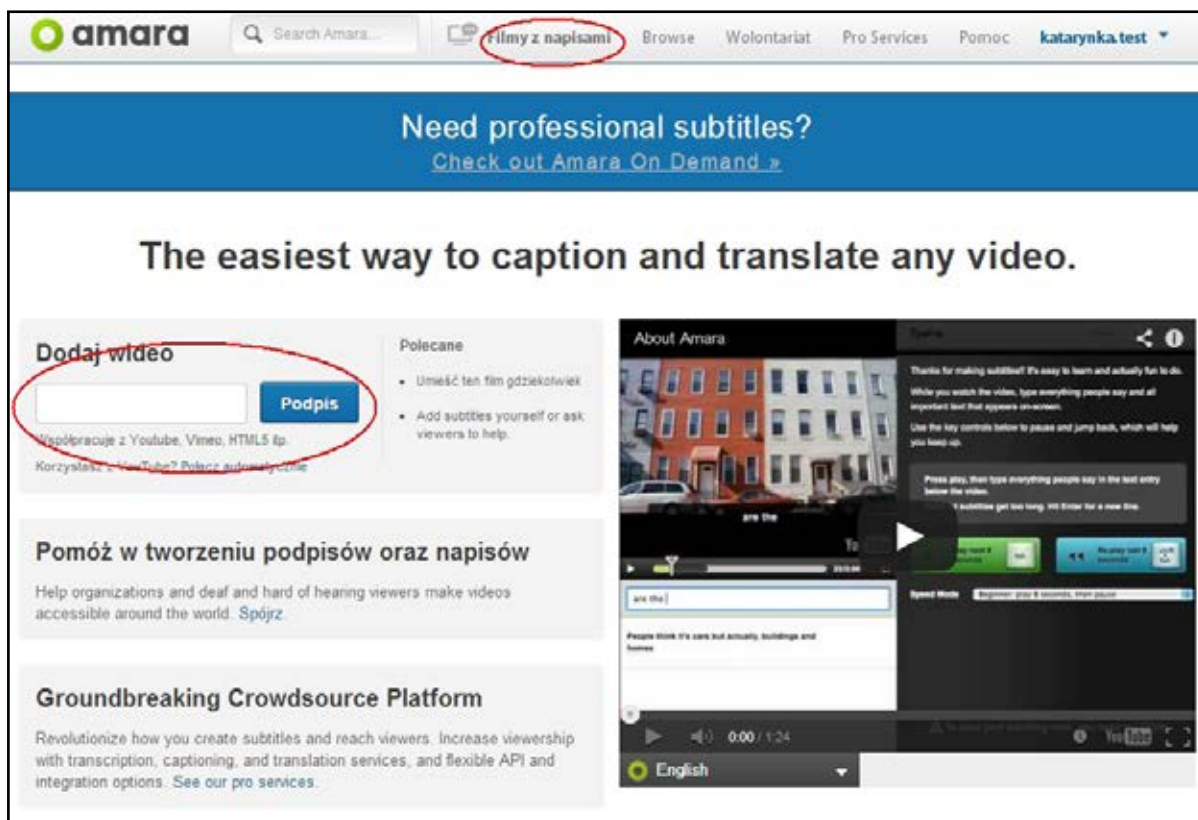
amara Search Amara... Filmy z napisami Browse Wolontariat Pro Services Pomoc katarynka.test

Need professional subtitles?
Check out Amara On Demand »

The easiest way to caption and translate any video.

Dodaj wideo

Podpis

Współpracuje z Youtube, Vimeo, HTML5 itp.

Korzystasz z YouTube? Połącz automatycznie

Polecane

• Umieść ten film gdziekolwiek

• Add subtitles yourself or ask viewers to help.

About Amara

Thanks for making subtitles! It's easy to learn and actually fun to do.

While you watch the video, type everything people say and all important text that appears on-screen.

Use the key controls below to pause and jump back, which will help you keep up.

Press play, then type everything people say in the text entry below the video.

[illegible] subtitles get too long. Hit Enter for a new line.

are the

are the

People think it's cars but actually, buildings and homes

Speed Mode Beginner: play 8 seconds, then pause

0:00 / 1:24

English

Pomóż w tworzeniu podpisów oraz napisów

Help organizations and deaf and hard of hearing viewers make videos accessible around the world. Spójrz.

Groundbreaking Crowdsource Platform

Revolutionize how you create subtitles and reach viewers. Increase viewership with transcription, captioning, and translation services, and flexible API and integration options. See our pro services.